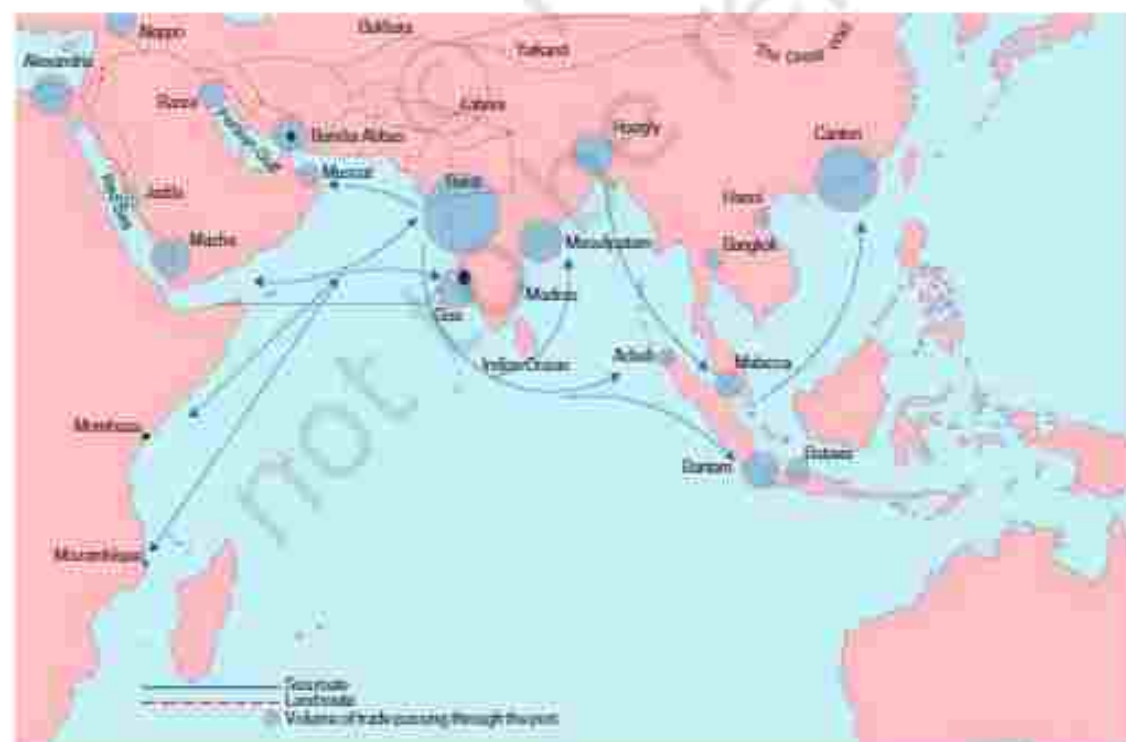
Aleppo
Bukhara
Yarkand
The Great Wall
Alexandria
Basra
Persian Gulf
Lahore
Bandar Abbas
Hooghly
Canton
Muscat
Red Sea
Jeddah
Surat
Hanoi
Mocha
Masulipatam
Bangkok
Goa
Madras
Indian Ocean
Acheh
Malacca
Mombasa
Bantam
Makassar
Mozambique
Searoute
Landroute
Volume of trade passing through the port
not to be republished